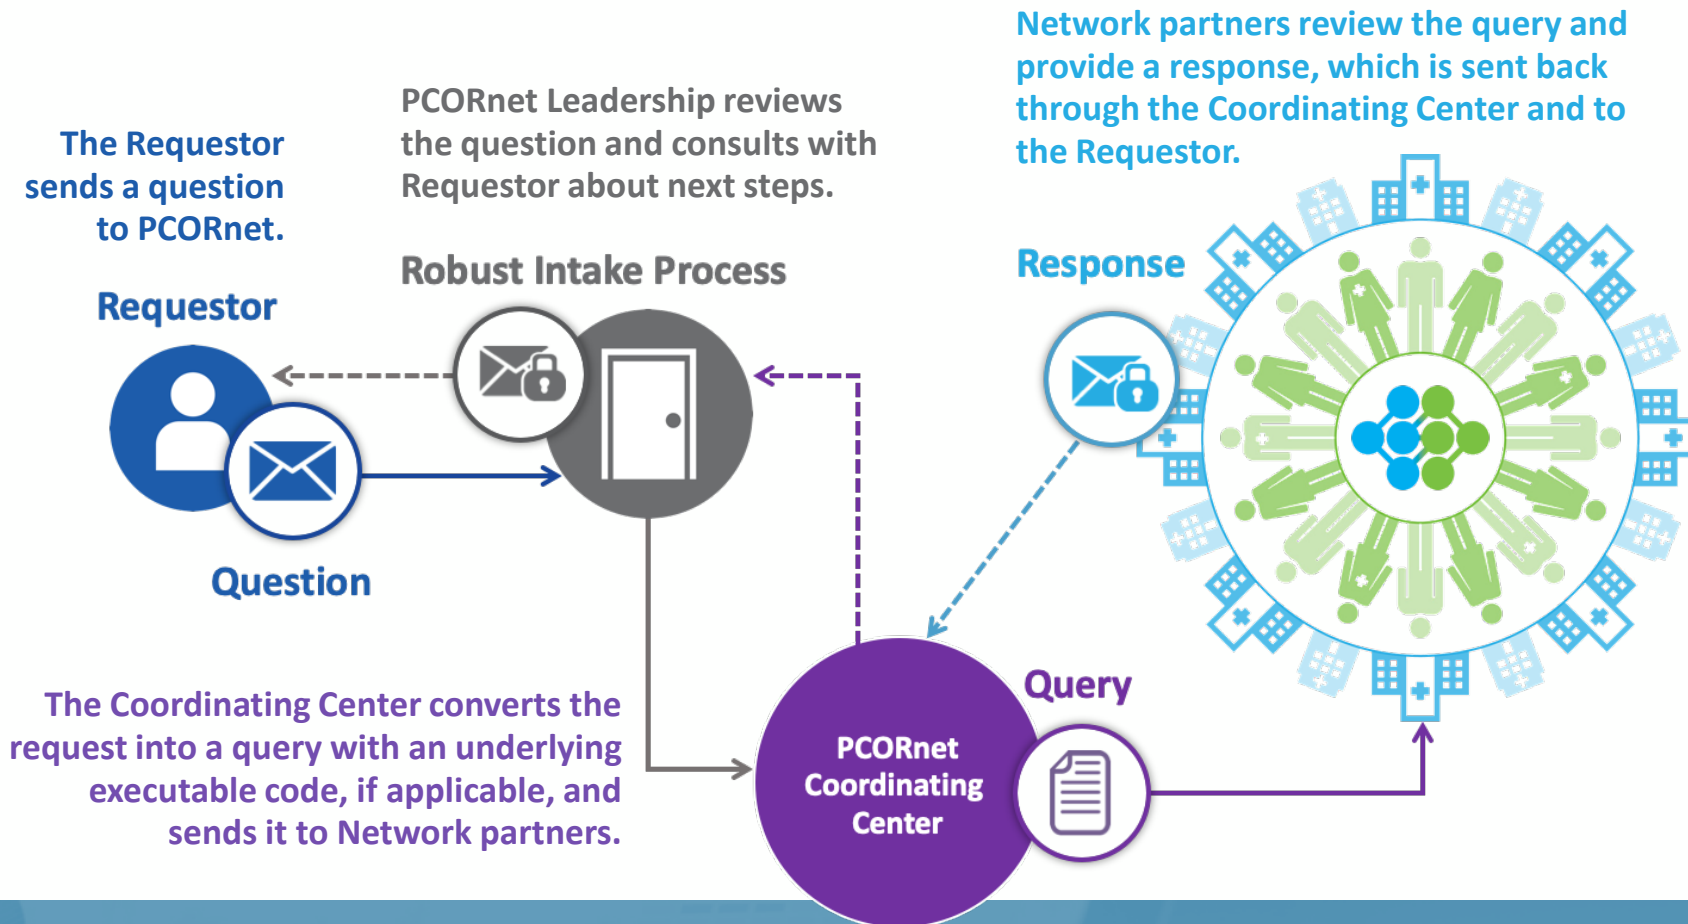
The Requestor sends a question to PCORnet.

Requestor

Question

PCORnet Leadership reviews the question and consults with Requestor about next steps.

Robust Intake Process

Network partners review the query and provide a response, which is sent back through the Coordinating Center and to the Requestor.

Response

The Coordinating Center converts the request into a query with an underlying executable code, if applicable, and sends it to Network partners.

PCORnet Coordinating Center

Query